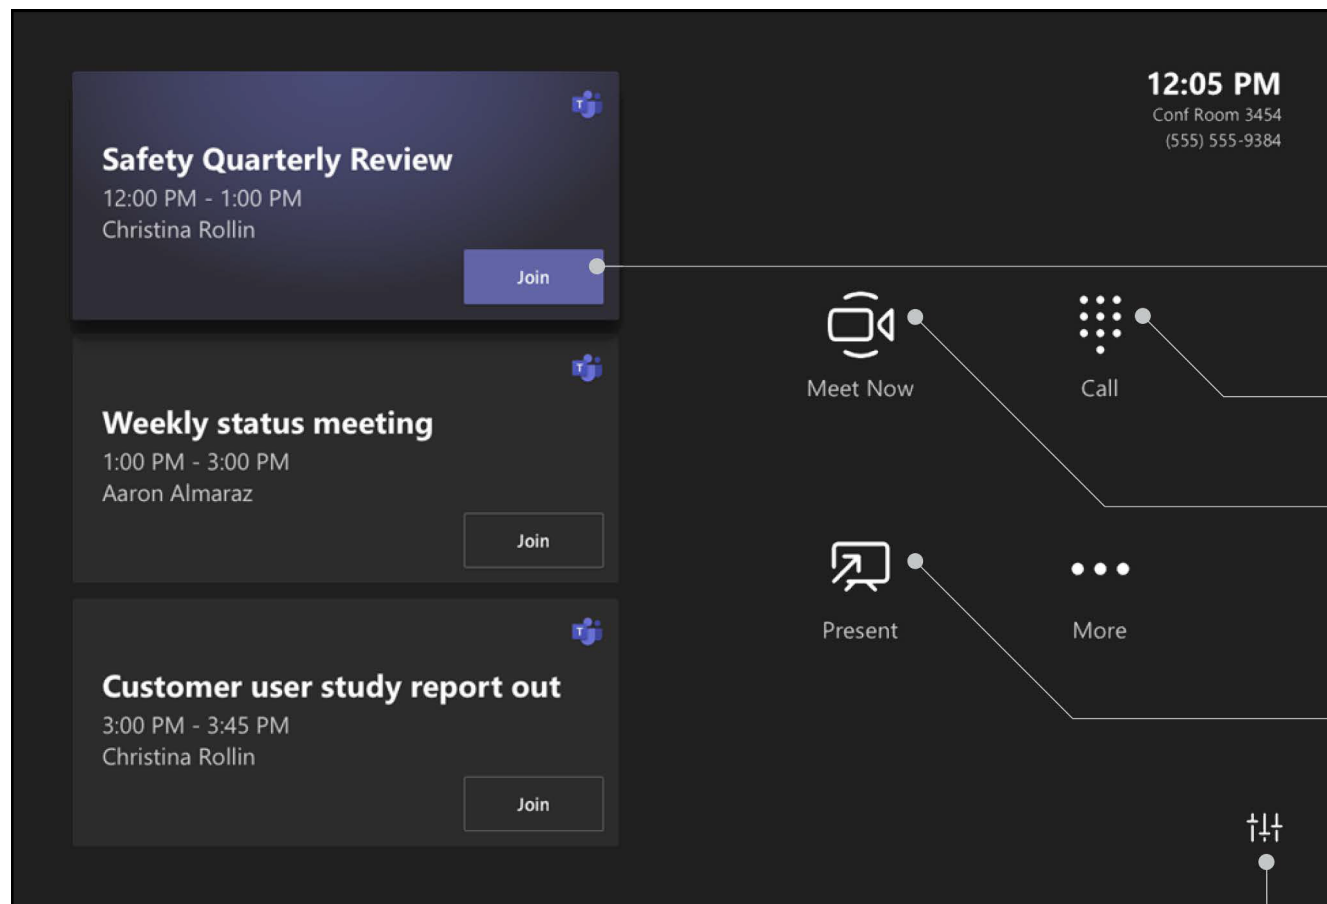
Safety Quarterly Review
12:00 PM - 1:00 PM
Christina Rollin
Join

Weekly status meeting
1:00 PM - 3:00 PM
Aaron Almaraz
Join

Customer user study report out
3:00 PM - 3:45 PM
Christina Rollin
Join

12:05 PM
Conf Room 3454
(555) 555-9384

Meet Now
Call
Present
More